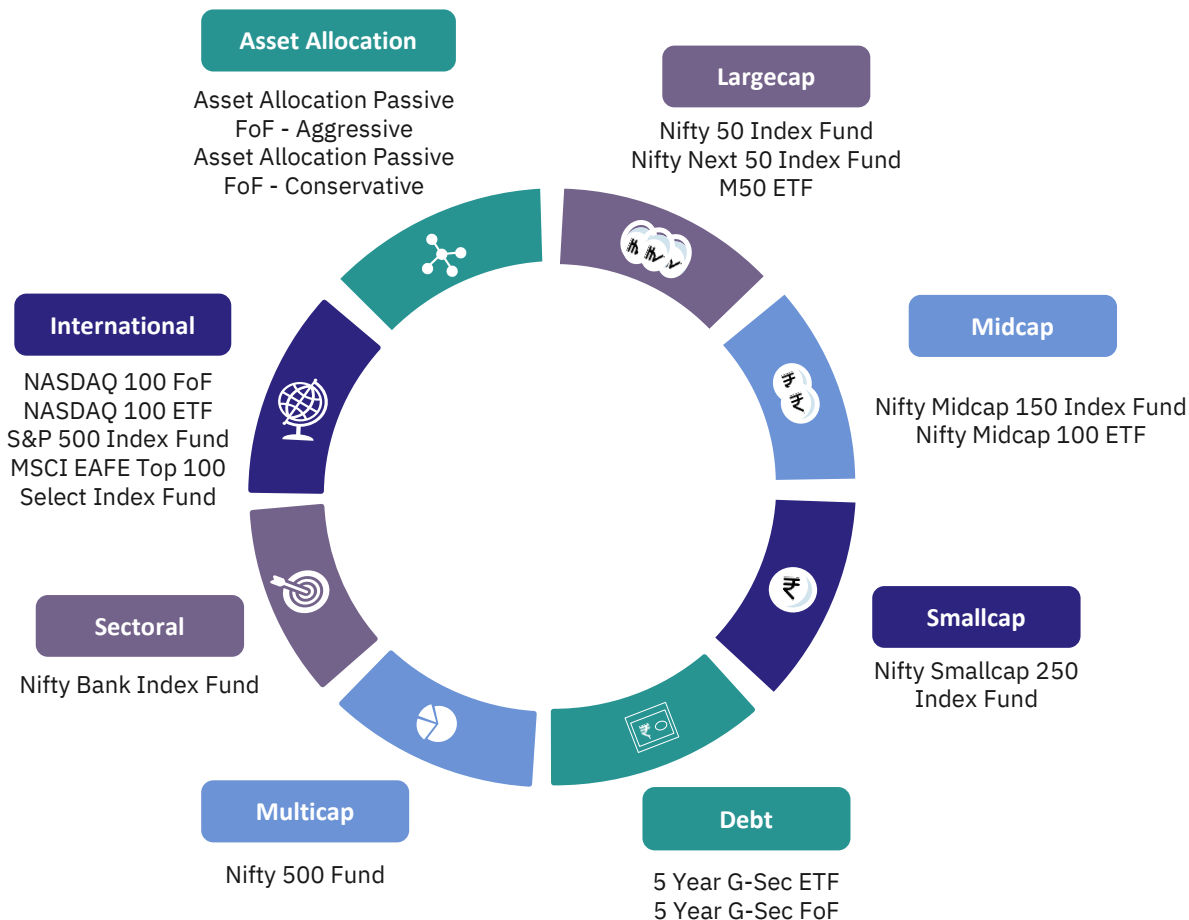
Asset Allocation

Asset Allocation Passive FoF - Aggressive
Asset Allocation Passive FoF - Conservative

Largecap

Nifty 50 Index Fund
Nifty Next 50 Index Fund
M50 ETF

Midcap

Nifty Midcap 150 Index Fund
Nifty Midcap 100 ETF

Smallcap

Nifty Smallcap 250 Index Fund

Debt

5 Year G-Sec ETF
5 Year G-Sec FoF

Multicap

Nifty 500 Fund

Sectoral

Nifty Bank Index Fund

International

NASDAQ 100 FoF
NASDAQ 100 ETF
S&P 500 Index Fund
MSCI EAFE Top 100 Select Index Fund